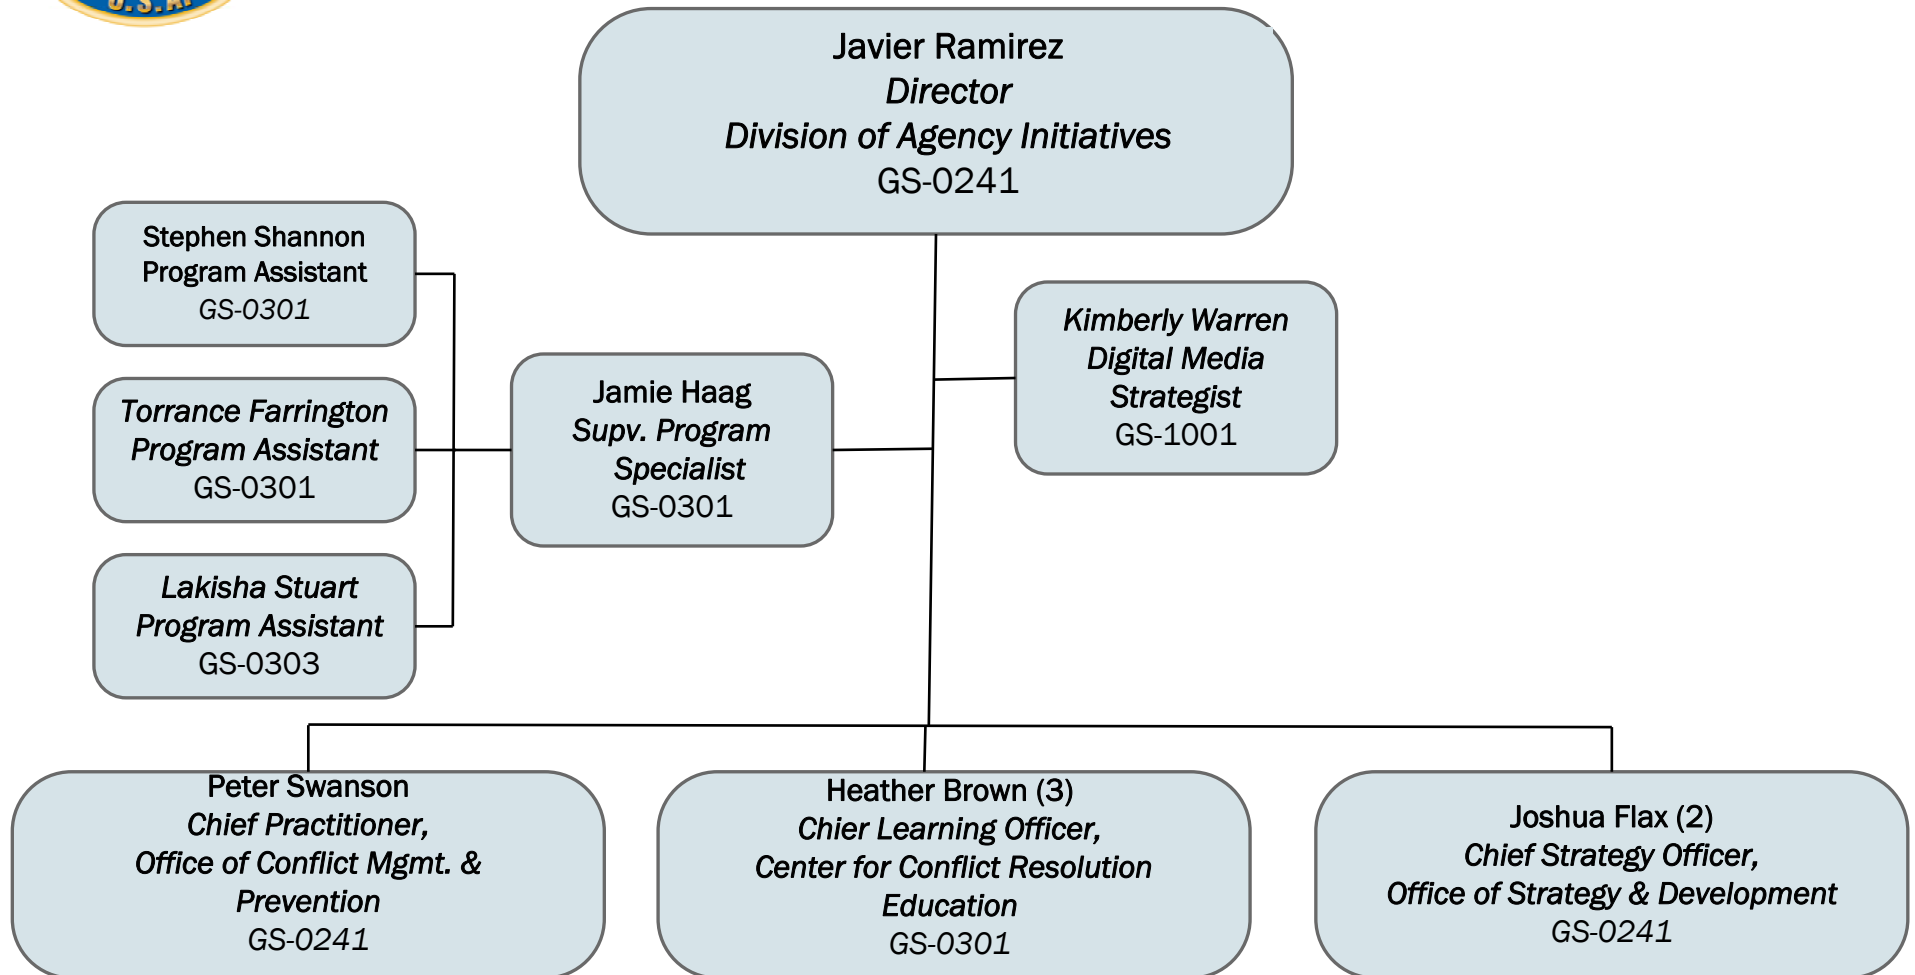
U.S.A.

Javier Ramirez
Director
Division of Agency Initiatives
GS-0241

Stephen Shannon
Program Assistant
GS-0301

Torrance Farrington
Program Assistant
GS-0301

Lakisha Stuart
Program Assistant
GS-0303

Jamie Haag
Supv. Program Specialist
GS-0301

Kimberly Warren
Digital Media Strategist
GS-1001

Peter Swanson
Chief Practitioner,
Office of Conflict Mgmt. & Prevention
GS-0241

Heather Brown (3)
Chier Learning Officer,
Center for Conflict Resolution Education
GS-0301

Joshua Flax (2)
Chief Strategy Officer,
Office of Strategy & Development
GS-0241